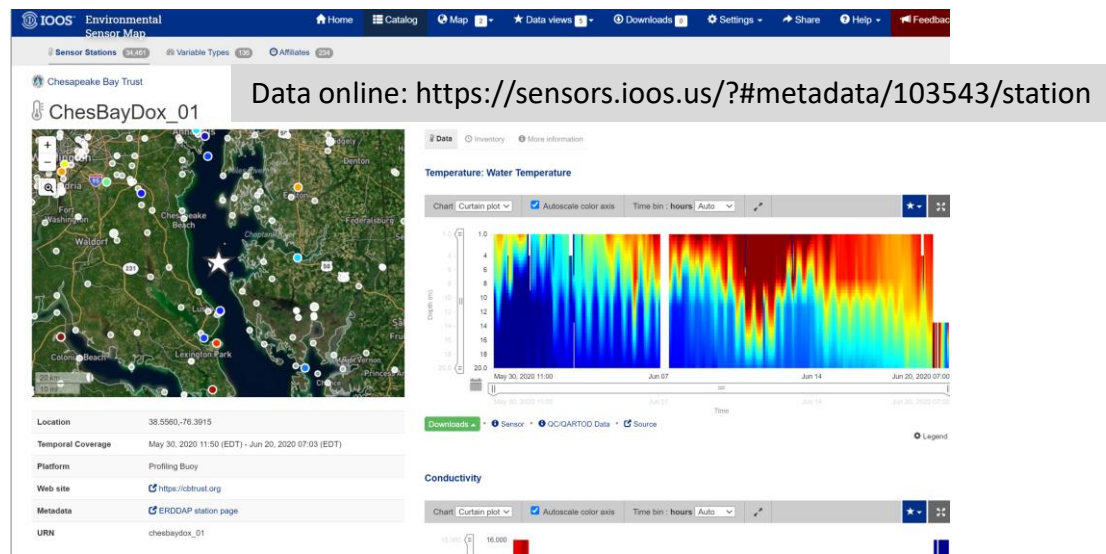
IOOS Environmental Sensor Map

Home Catalog Map 2 Data views 5 Downloads 0 Settings Share Help Feedbac

Sensor Stations 34,461 Variable Types 136 Affiliates 234

Chesapeake Bay Trust

ChesBayDox_01

Data online: https://sensors.ioos.us/?#metadata/103543/station

Denton
Fort Washington
Chesapeake Beach
Waldorf
Federalsburg
Choptank
231
Colonial Beach
Lexington Park
Princess
20 km
10 mi

Data Inventory More information

Temperature: Water Temperature

Chart Curtain plot Autoscale color axis Time bin : hours Auto

Depth (m)
1.0
4
6
8
10
12
14
16
18
20.0

May 30, 2020 11:00 Jun 07 Jun 14 Jun 20, 2020 07:00

Time

Downloads • Sensor • QC/QARTOD Data • Source

Legend

| Location | 38.5560,-76.3915 |
|---|---|
| Temporal Coverage | May 30, 2020 11:50 (EDT) - Jun 20, 2020 07:03 (EDT) |
| Platform | Profiling Buoy |
| Web site | https://cbtrust.org |
| Metadata | ERDDAP station page |
| URN | chesbaydox_01 |

Conductivity

Chart Curtain plot Autoscale color axis Time bin : hours Auto

16.000